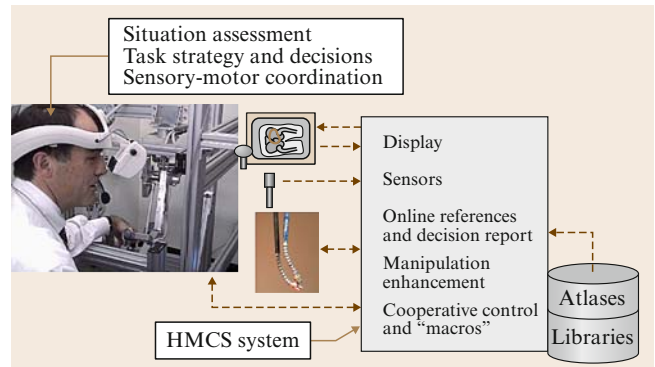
Situation assessment
Task strategy and decisions
Sensory-motor coordination

Display

Sensors

Online references and decision report

Manipulation enhancement

Cooperative control and “macros”

Atlases

Libraries

HMCS system